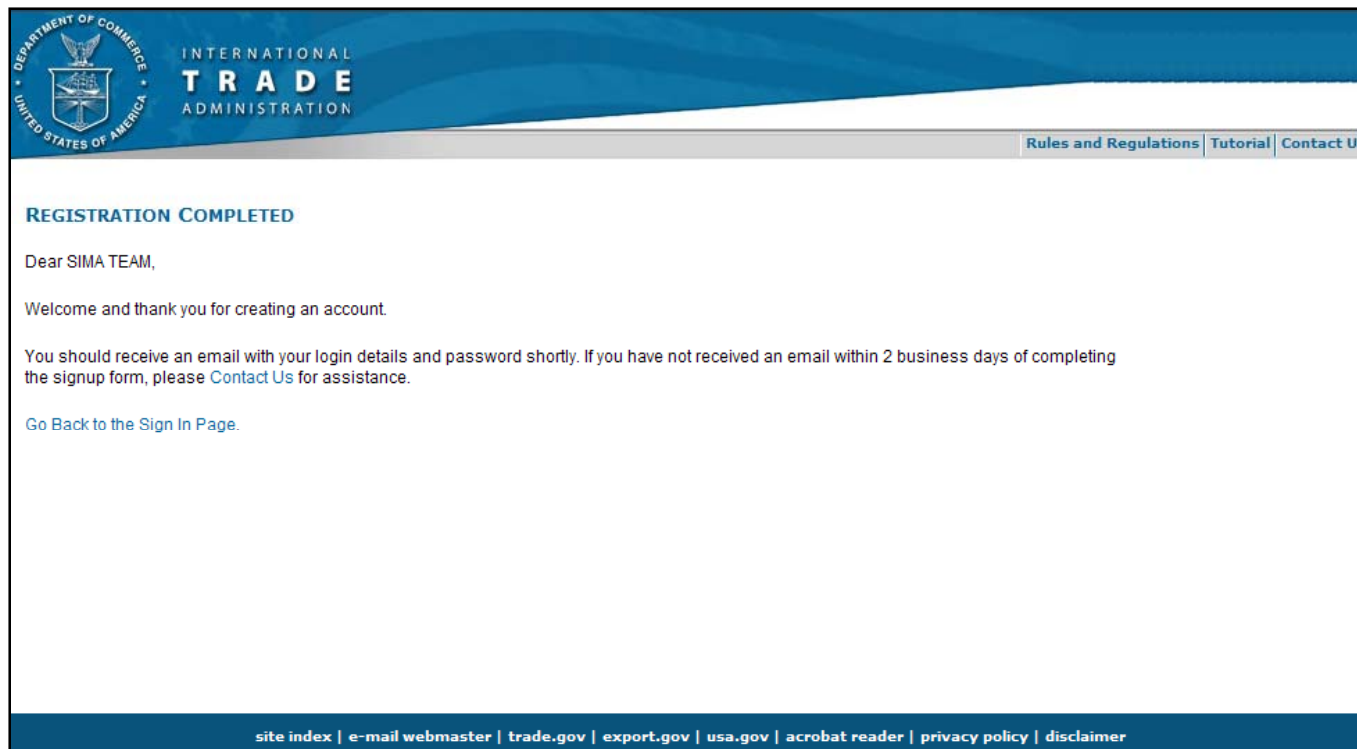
DEPARTMENT OF COMMERCE UNITED STATES OF AMERICA

INTERNATIONAL TRADE ADMINISTRATION

Rules and Regulations | Tutorial | Contact U

REGISTRATION COMPLETED

Dear SIMA TEAM,

Welcome and thank you for creating an account.

You should receive an email with your login details and password shortly. If you have not received an email within 2 business days of completing the signup form, please Contact Us for assistance.

Go Back to the Sign In Page.

site index | e-mail webmaster | trade.gov | export.gov | usa.gov | acrobat reader | privacy policy | disclaimer